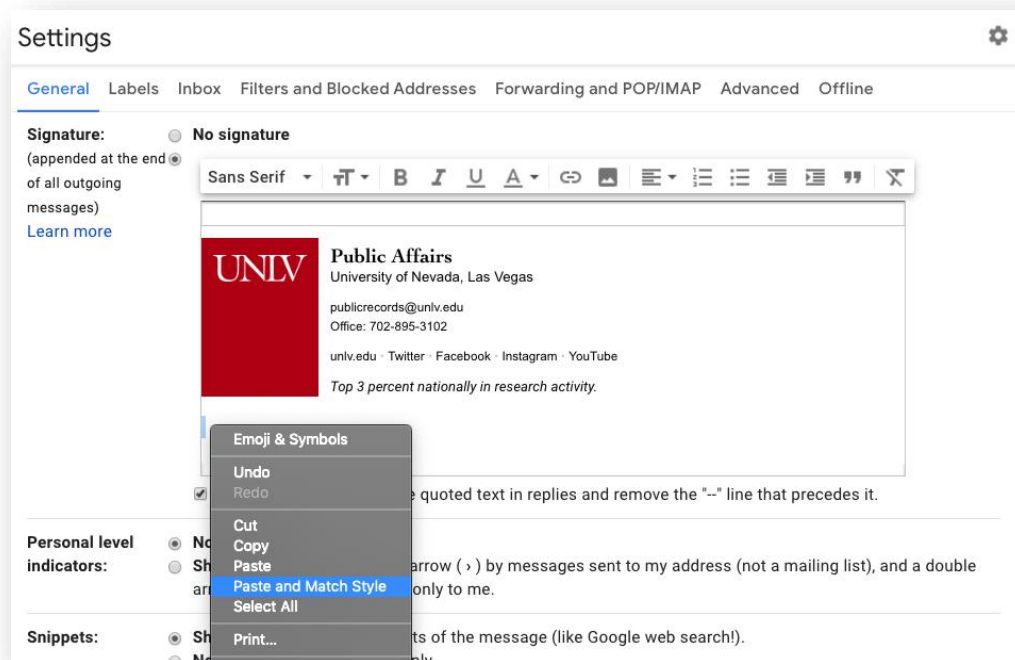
Settings

General Labels Inbox Filters and Blocked Addresses Forwarding and POP/IMAP Advanced Offline

Signature:
(appended at the end of all outgoing messages)
Learn more

No signature

Sans Serif

UNLV

Public Affairs
University of Nevada, Las Vegas

publicrecords@unlv.edu
Office: 702-895-3102

unlv.edu · Twitter · Facebook · Instagram · YouTube

*Top 3 percent nationally in research activity.*

Emoji & Symbols
Undo
Redo
Cut
Copy
Paste
Paste and Match Style
Select All
Print...

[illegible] e quoted text in replies and remove the "--" line that precedes it.

Personal level indicators:

No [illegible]
Sh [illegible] arrow ( › ) by messages sent to my address (not a mailing list), and a double ar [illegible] only to me.

Snippets:

Sh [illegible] ts of the message (like Google web search!).
No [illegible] nly.